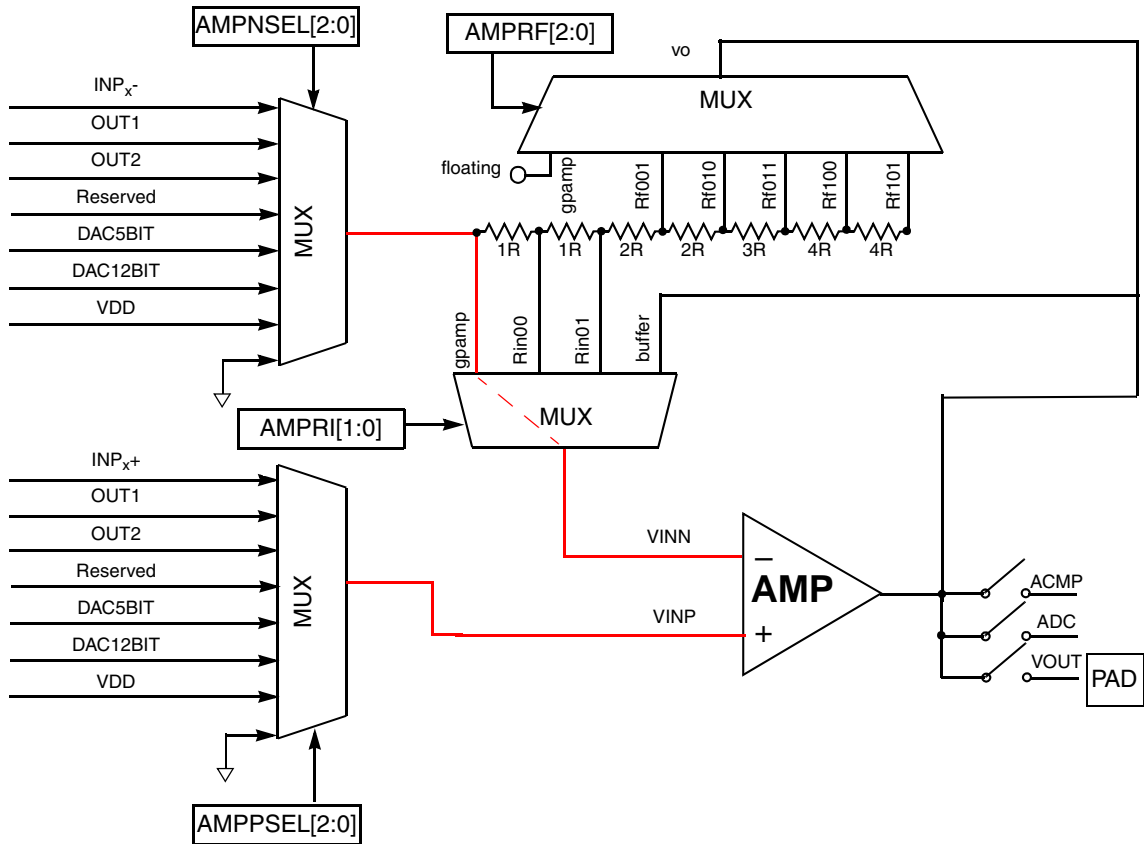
AMPNSEL[2:0]

AMPRF[2:0]

vo

MUX

$INP_x$-
OUT1
OUT2
Reserved
DAC5BIT
DAC12BIT
VDD

MUX

floating

gpamp
Rf001
Rf010
Rf011
Rf100
Rf101

1R
1R
2R
2R
3R
4R
4R

gpamp
Rin00
Rin01
buffer

AMPRI[1:0]

MUX

$INP_x$+
OUT1
OUT2
Reserved
DAC5BIT
DAC12BIT
VDD

MUX

VINN
VINP

–
AMP
+

ACMP
ADC
VOUT
PAD

AMPPSEL[2:0]